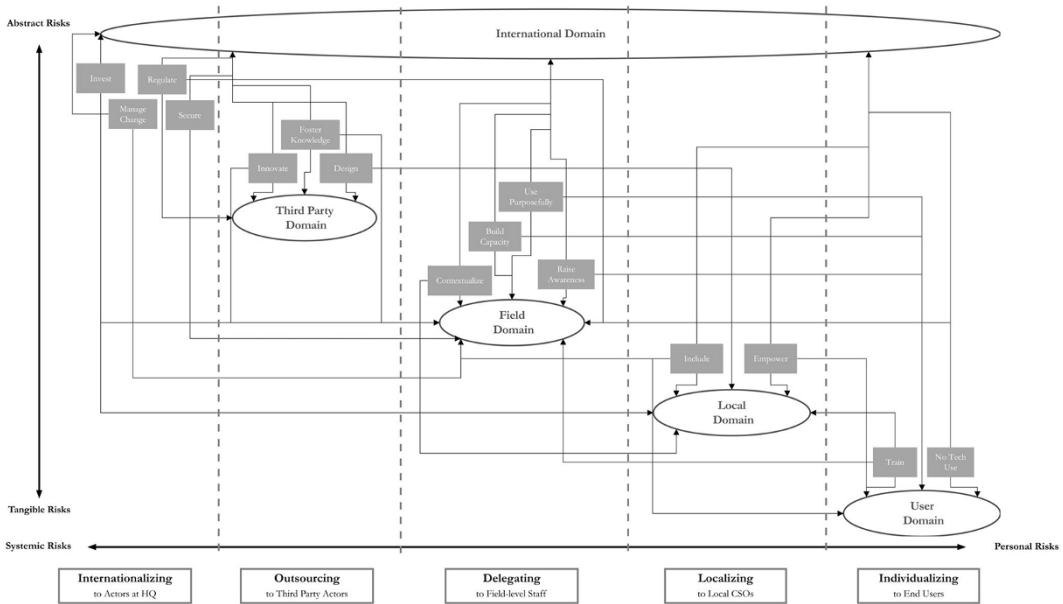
Abstract Risks

International Domain

Invest
Regulate
Manage Change
Secure
Foster Knowledge
Innovate
Design
Third Party Domain
Use Purposefully
Build Capacity
Raise Awareness
Contextualize
Field Domain
Include
Empower
Local Domain
Train
No Tech Use
User Domain

Tangible Risks

Systemic Risks

Personal Risks

Internationalizing
to Actors at HQ

Outsourcing
to Third Party Actors

Delegating
to Field-level Staff

Localizing
to Local CSOs

Individualizing
to End Users